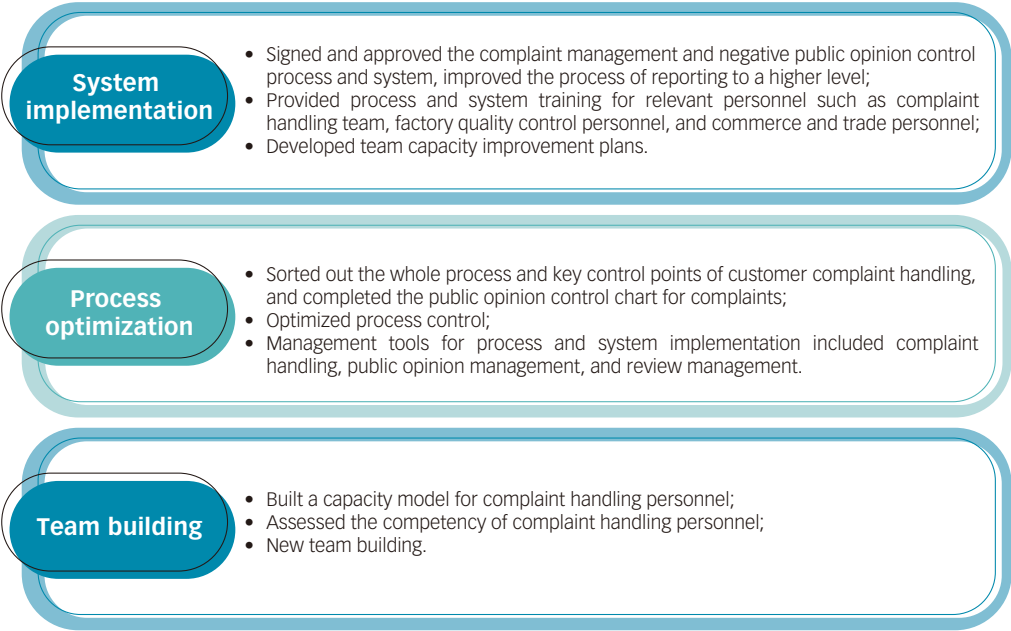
System implementation

- Signed and approved the complaint management and negative public opinion control process and system, improved the process of reporting to a higher level;
- Provided process and system training for relevant personnel such as complaint handling team, factory quality control personnel, and commerce and trade personnel;
- Developed team capacity improvement plans.

Process optimization

- Sorted out the whole process and key control points of customer complaint handling, and completed the public opinion control chart for complaints;
- Optimized process control;
- Management tools for process and system implementation included complaint handling, public opinion management, and review management.

Team building

- Built a capacity model for complaint handling personnel;
- Assessed the competency of complaint handling personnel;
- New team building.